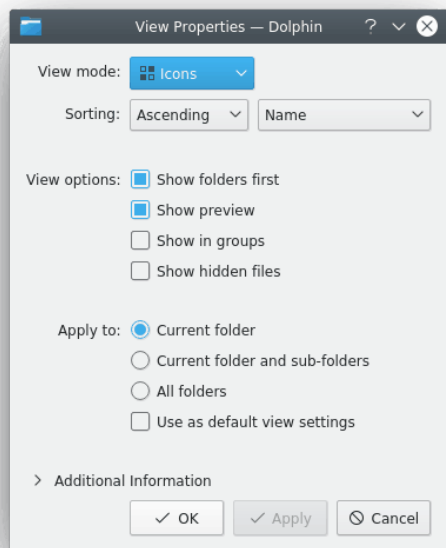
View Properties — Dolphin ?

View mode: Icons

Sorting: Ascending Name

View options: Show folders first

Show preview

Show in groups

Show hidden files

Apply to: Current folder

Current folder and sub-folders

All folders

Use as default view settings

Additional Information

OK Apply Cancel